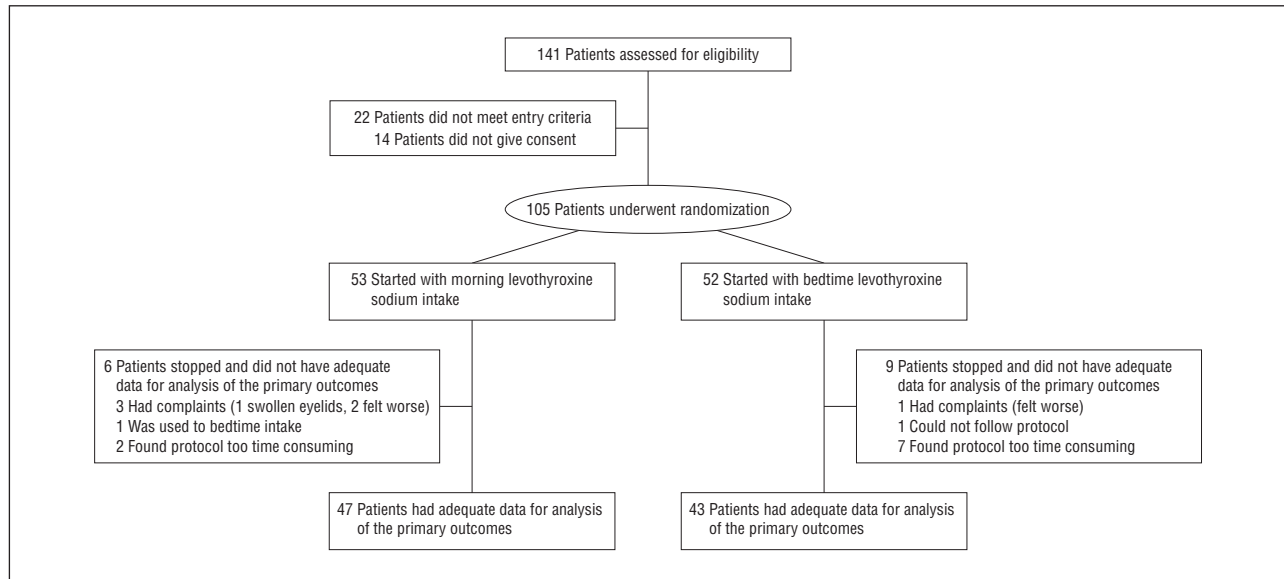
141 Patients assessed for eligibility

22 Patients did not meet entry criteria
14 Patients did not give consent

105 Patients underwent randomization

53 Started with morning levothyroxine sodium intake

52 Started with bedtime levothyroxine sodium intake

6 Patients stopped and did not have adequate data for analysis of the primary outcomes
3 Had complaints (1 swollen eyelids, 2 felt worse)
1 Was used to bedtime intake
2 Found protocol too time consuming

9 Patients stopped and did not have adequate data for analysis of the primary outcomes
1 Had complaints (felt worse)
1 Could not follow protocol
7 Found protocol too time consuming

47 Patients had adequate data for analysis of the primary outcomes

43 Patients had adequate data for analysis of the primary outcomes